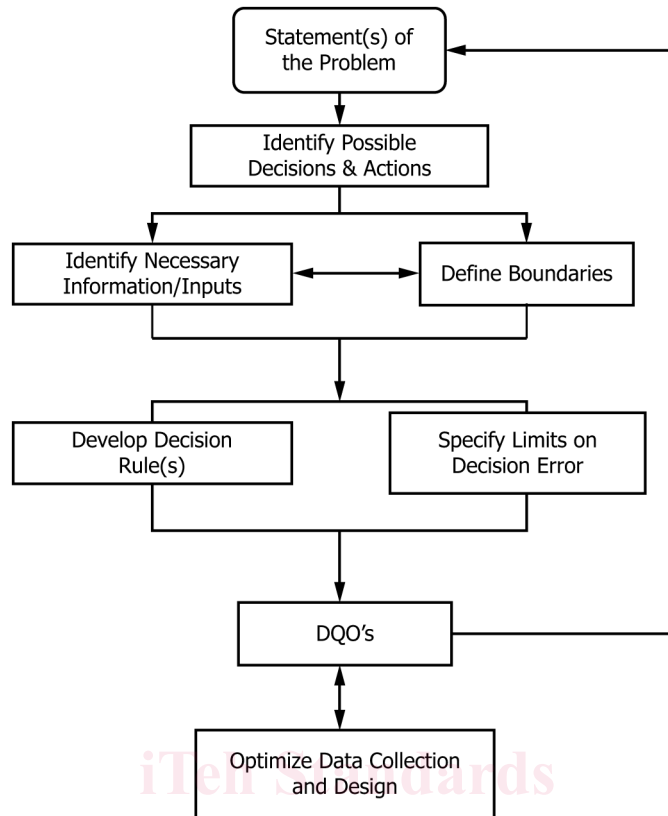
Statement(s) of the Problem

Identify Possible Decisions & Actions

Identify Necessary Information/Inputs

Define Boundaries

Develop Decision Rule(s)

Specify Limits on Decision Error

DQO’s

Optimize Data Collection and Design

iTeh Standards